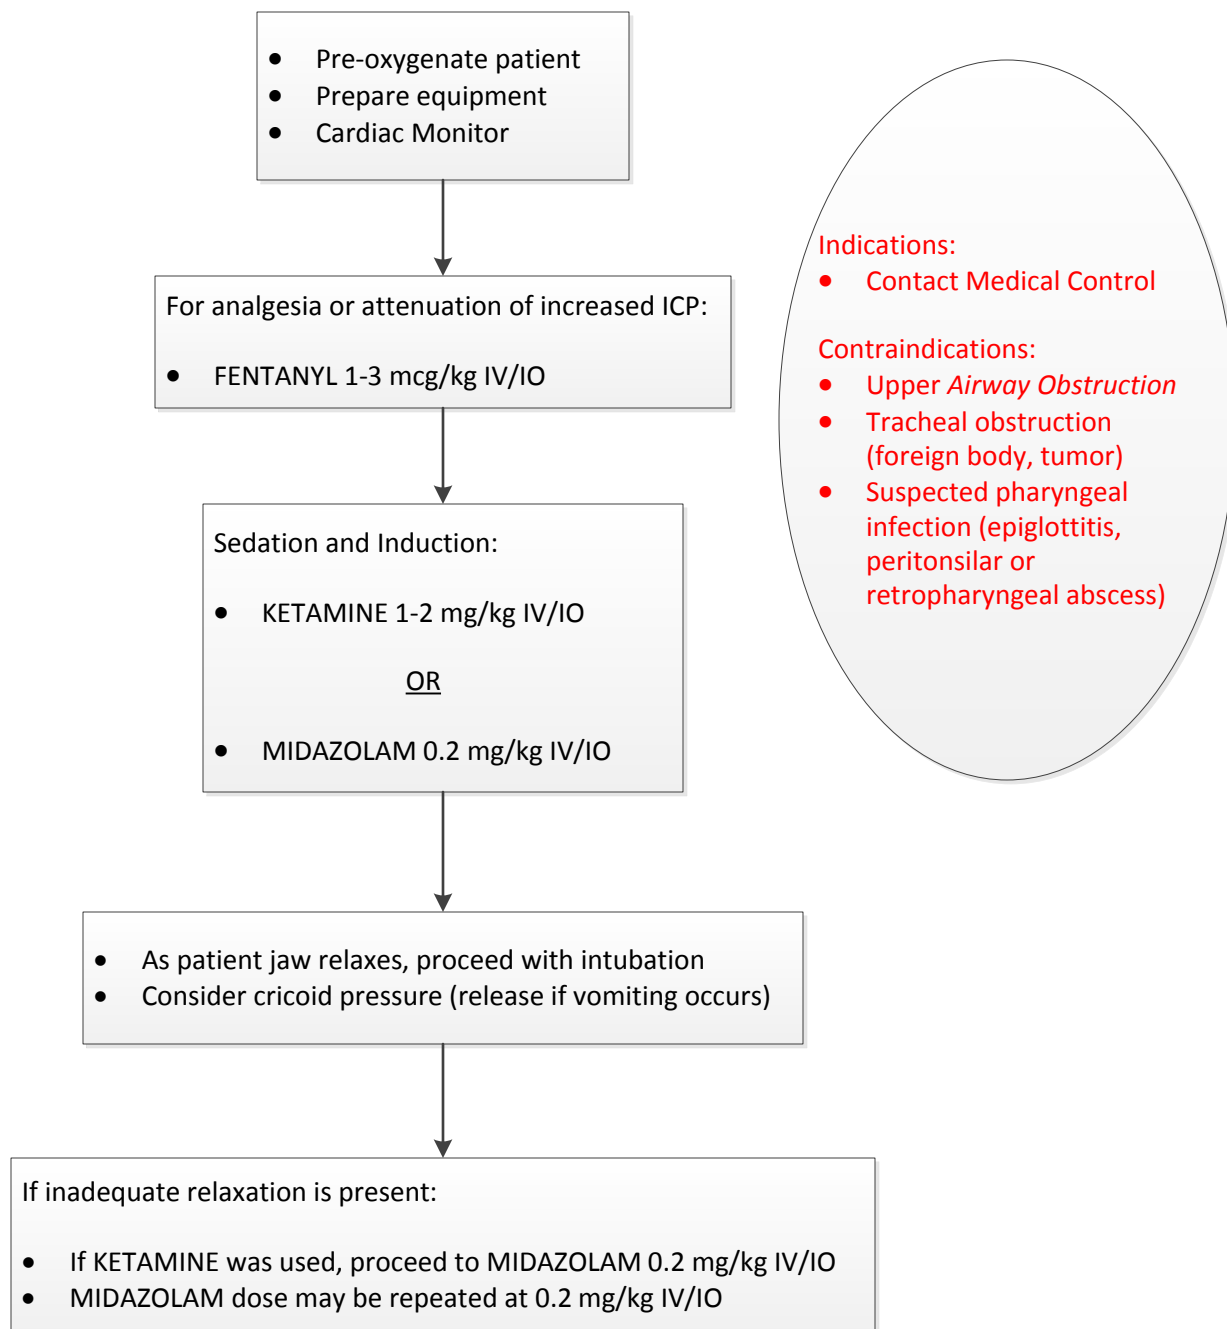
- Pre-oxygenate patient
- Prepare equipment
- Cardiac Monitor

For analgesia or attenuation of increased ICP:

- FENTANYL 1-3 mcg/kg IV/IO

Sedation and Induction:

- KETAMINE 1-2 mg/kg IV/IO

OR

- MIDAZOLAM 0.2 mg/kg IV/IO

- As patient jaw relaxes, proceed with intubation
- Consider cricoid pressure (release if vomiting occurs)

If inadequate relaxation is present:

- If KETAMINE was used, proceed to MIDAZOLAM 0.2 mg/kg IV/IO
- MIDAZOLAM dose may be repeated at 0.2 mg/kg IV/IO

Indications:
- Contact Medical Control

Contraindications:
- Upper Airway Obstruction
- Tracheal obstruction (foreign body, tumor)
- Suspected pharyngeal infection (epiglottitis, peritonsilar or retropharyngeal abscess)